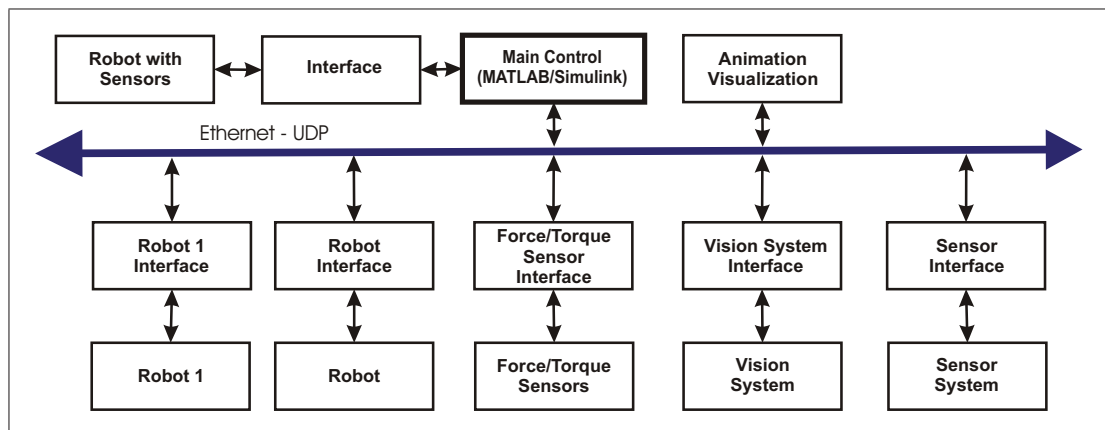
Robot with Sensors

Interface

Main Control (MATLAB/Simulink)

Animation Visualization

Ethernet - UDP

Robot 1 Interface

Robot Interface

Force/Torque Sensor Interface

Vision System Interface

Sensor Interface

Robot 1

Robot

Force/Torque Sensors

Vision System

Sensor System